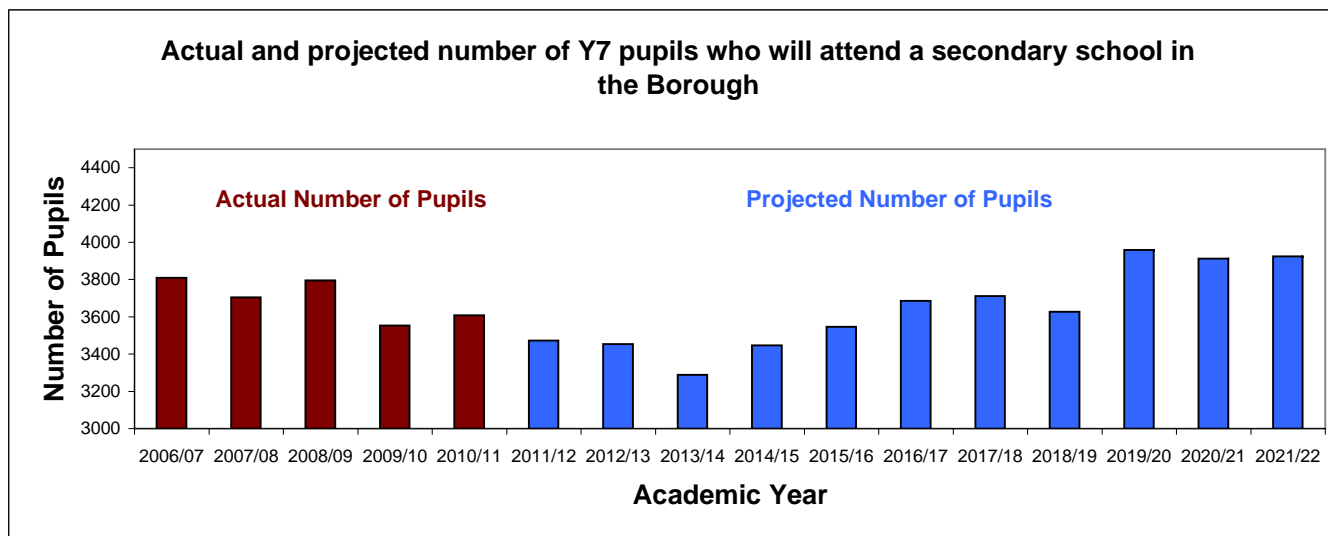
Actual and projected number of Y7 pupils who will attend a secondary school in the Borough

Actual Number of Pupils

Projected Number of Pupils

Number of Pupils

4400
4200
4000
3800
3600
3400
3200
3000

2006/07 2007/08 2008/09 2009/10 2010/11 2011/12 2012/13 2013/14 2014/15 2015/16 2016/17 2017/18 2018/19 2019/20 2020/21 2021/22

Academic Year